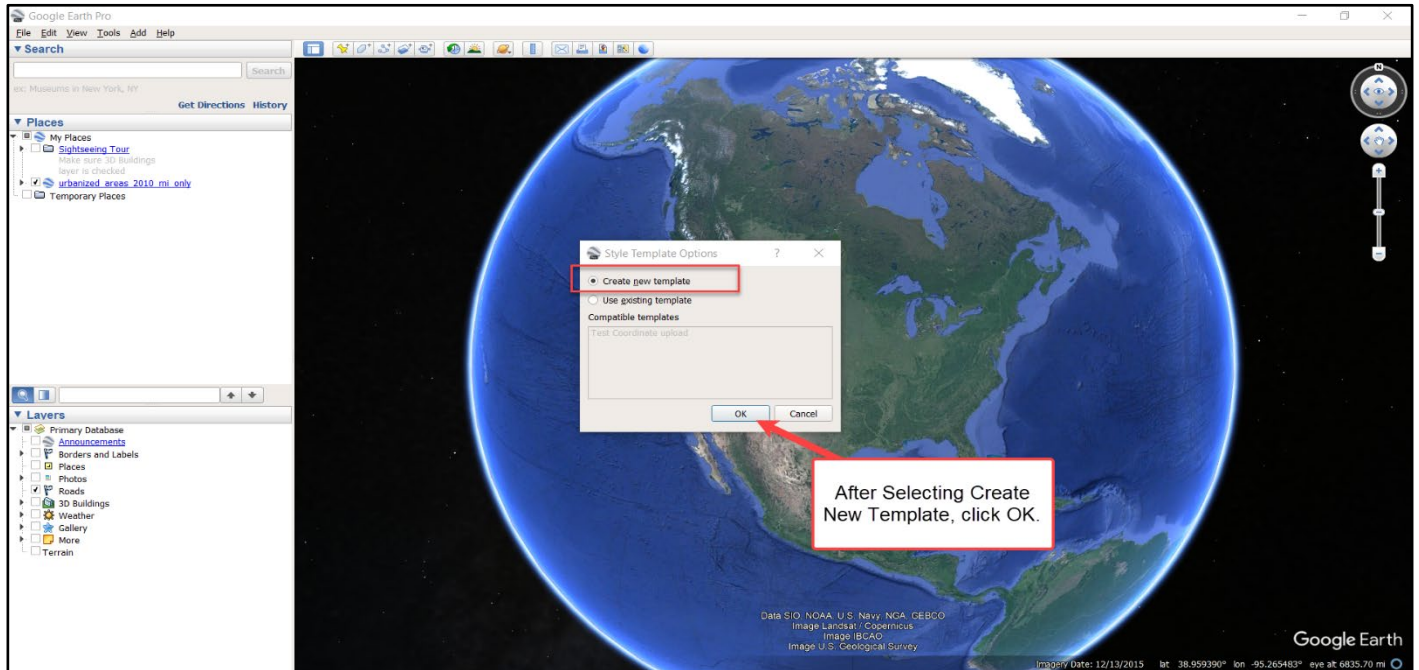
Google Earth Pro

File Edit View Tools Add Help

▼ Search

Search

ex: Museums in New York, NY

Get Directions History

▼ Places

My Places

Sightseeing Tour

Make sure 3D Buildings layer is checked

urbanized_areas_2010_mi_only

Temporary Places

▼ Layers

Primary Database

Announcements

Borders and Labels

Places

Photos

Roads

3D Buildings

Weather

Gallery

More

Terrain

Style Template Options ? ✕

Create new template

Use existing template

Compatible templates

Test Coordinate upload

OK Cancel

After Selecting Create New Template, click OK.

Data SIO, NOAA, U.S. Navy, NGA, GEBCO
Image Landsat / Copernicus
Image IBCAO
Image U.S. Geological Survey

Google Earth

Imagery Date: 12/13/2015 lat 38.959390° lon -95.265483° eye alt 6835.70 mi